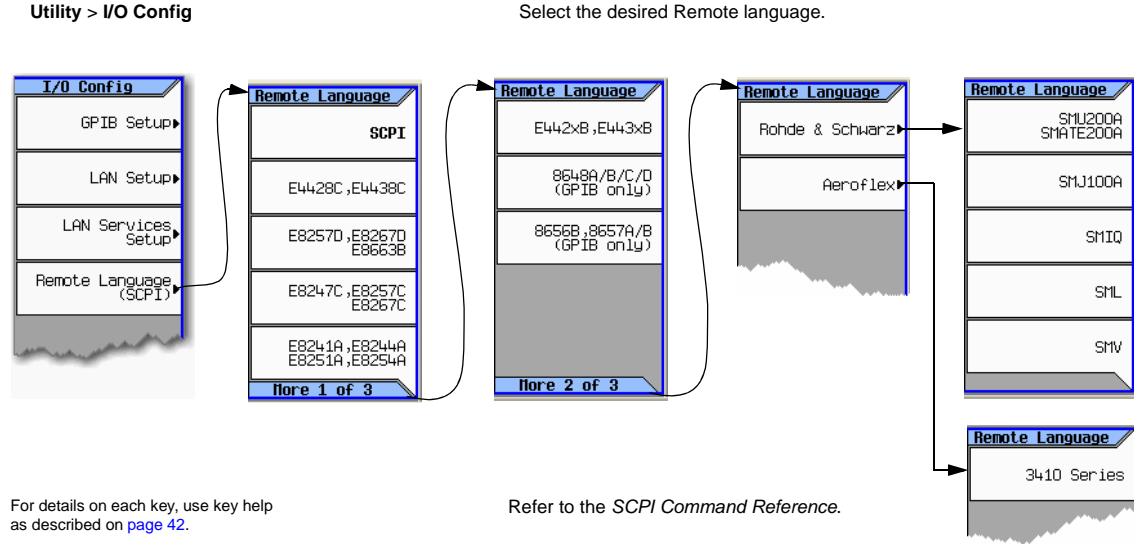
**Utility** > **I/O Config**

Select the desired Remote language.

I/O Config
GPIB Setup
LAN Setup
LAN Services Setup
Remote Language (SCPI)

Remote Language
SCPI
E4428C,E4438C
E8257D,E8267D E8663B
E8247C,E8257C E8267C
E8241A,E8244A E8251A,E8254A
More 1 of 3

Remote Language
E442xB,E443xB
8648A/B/C/D (GPIB only)
8656B,8657A/B (GPIB only)
More 2 of 3

Remote Language
Rohde & Schwarz
Aeroflex

Remote Language
SMU200A SMATE200A
SMJ100A
SMIQ
SML
SMV

Remote Language
3410 Series

For details on each key, use key help as described on page 42.

Refer to the *SCPI Command Reference*.